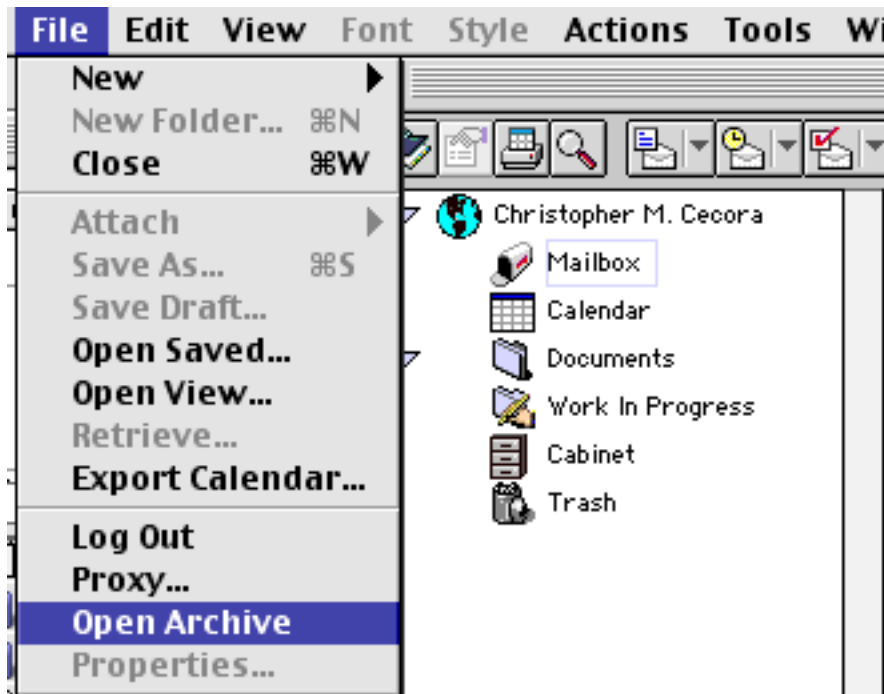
File Edit View Font Style Actions Tools Wi

New
New Folder... ⌘N
Close ⌘W
Attach
Save As... ⌘S
Save Draft...
Open Saved...
Open View...
Retrieve...
Export Calendar...
Log Out
Proxy...
Open Archive
Properties...

Christopher M. Cecora
Mailbox
Calendar
Documents
Work In Progress
Cabinet
Trash